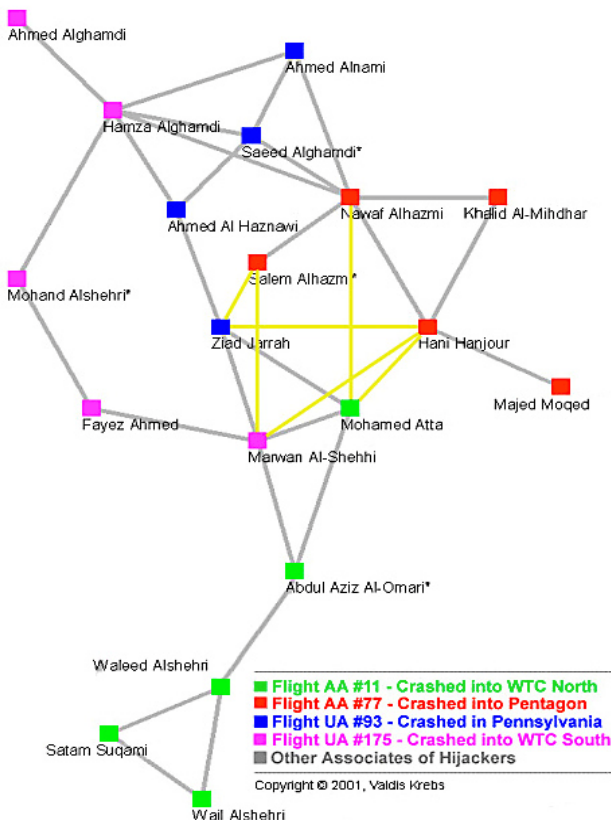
Ahmed Alghamdi

Ahmed Alnami

Hamza Alghamdi

Saeed Alghamdi*

Nawaf Alhazmi

Khalid Al-Mihdhar

Ahmed Al Haznawi

Salem Alhazmi*

Mohand Alshehri*

Ziad Jarrah

Hani Hanjour

Majed Moqed

Fayez Ahmed

Mohamed Atta

Marwan Al-Shehhi

Abdul Aziz Al-Omari*

Waleed Alshehri

Satam Suqami

Wail Alshehri

Flight AA #11 - Crashed into WTC North
Flight AA #77 - Crashed into Pentagon
Flight UA #93 - Crashed in Pennsylvania
Flight UA #175 - Crashed into WTC South
Other Associates of Hijackers

Copyright © 2001, Valdis Krebs